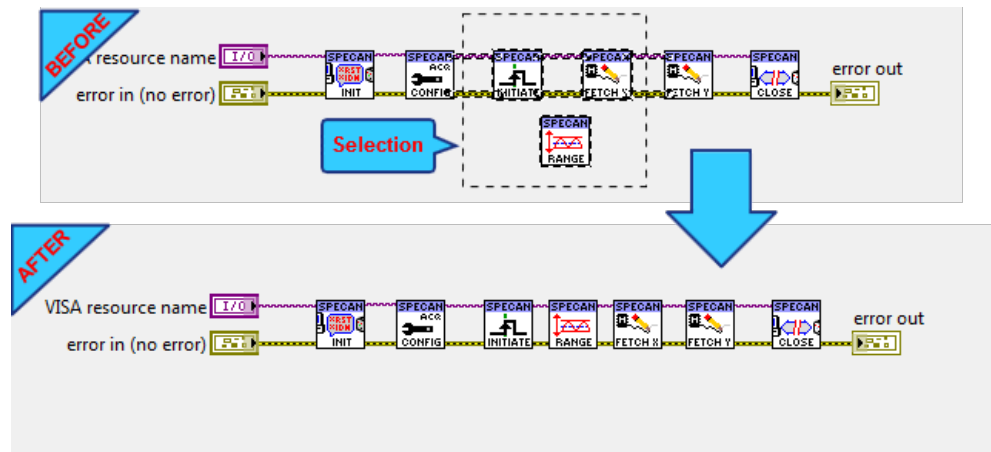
BEFORE

A resource name I/0

error in (no error)

SPECAN RST IDN INIT

SPECAN ACQ CONFIG

SPECAN INITIATE

SPECAN FETCH X

SPECAN FETCH Y

SPECAN CLOSE

error out

Selection

SPECAN RANGE

AFTER

VISA resource name I/0

error in (no error)

SPECAN RST IDN INIT

SPECAN ACQ CONFIG

SPECAN INITIATE

SPECAN RANGE

SPECAN FETCH X

SPECAN FETCH Y

SPECAN CLOSE

error out